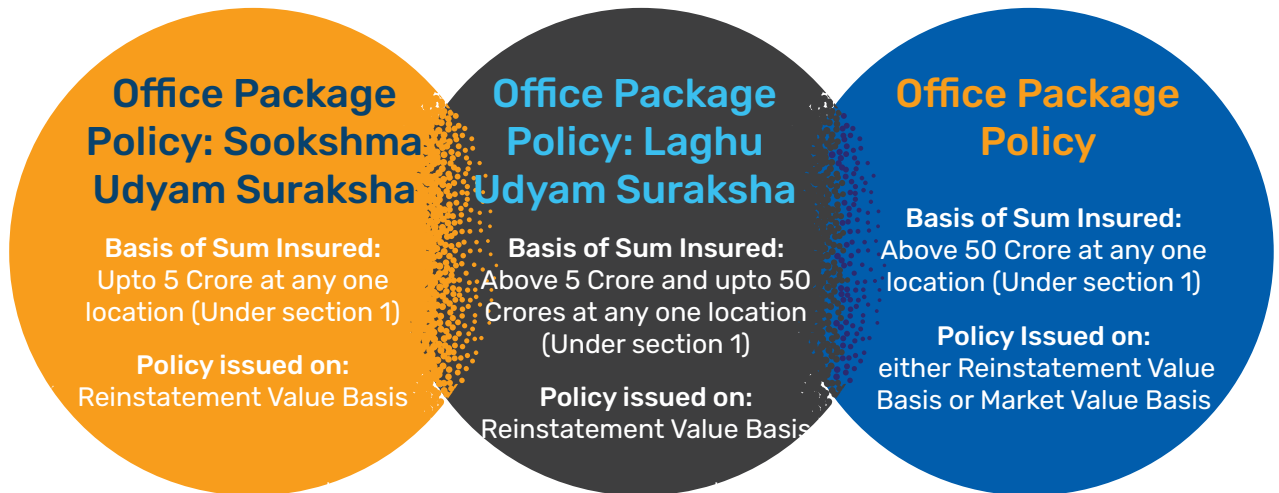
Office Package Policy: Sookshma Udyam Suraksha

Basis of Sum Insured: Upto 5 Crore at any one location (Under section 1)

Policy issued on: Reinstatement Value Basis

Office Package Policy: Laghu Udyam Suraksha

Basis of Sum Insured: Above 5 Crore and upto 50 Crores at any one location (Under section 1)

Policy issued on: Reinstatement Value Basis

Office Package Policy

Basis of Sum Insured: Above 50 Crore at any one location (Under section 1)

Policy Issued on: either Reinstatement Value Basis or Market Value Basis